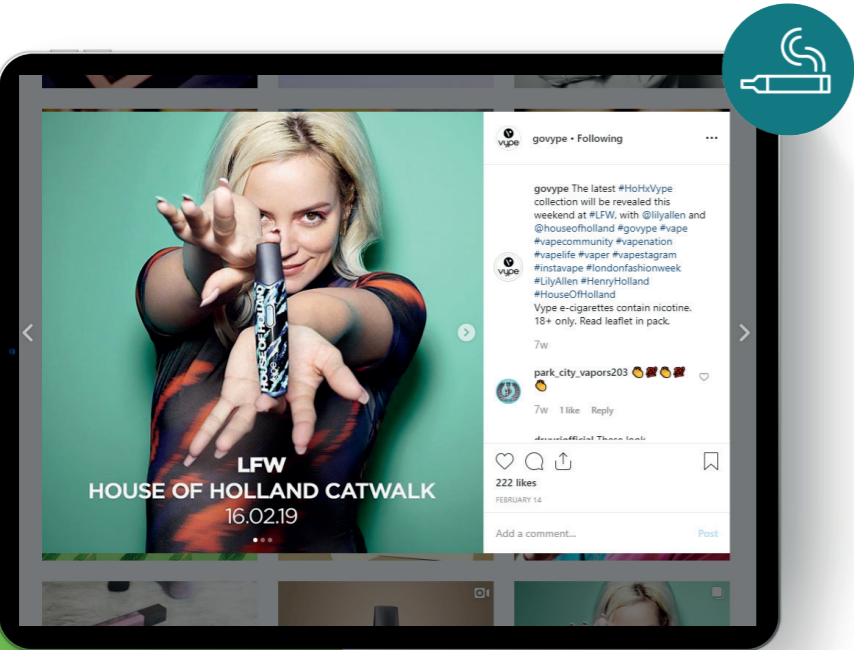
LFW
HOUSE OF HOLLAND CATWALK
16.02.19

HOUSE OF HOLLAND

vype govype • Following ...

govype The latest #HoHxVype collection will be revealed this weekend at #LFW, with @lilyallen and @houseofholland #govype #vape #vapecommunity #vapenation #vapelife #vaper #vapestagram #instavape #londonfashionweek #LilyAllen #HenryHolland #HouseOfHolland
Vype e-cigarettes contain nicotine. 18+ only. Read leaflet in pack.

7w

park_city_vapors203 👏💯👏💯👏

7w 1 like Reply

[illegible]

222 likes
FEBRUARY 14

Add a comment...
Post